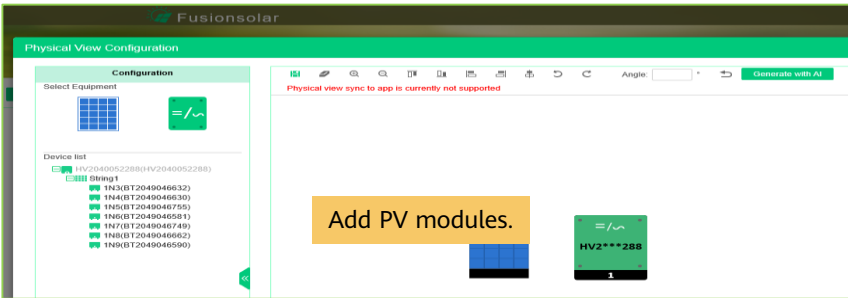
Fusionsolar

Physical View Configuration

Configuration

Select Equipment

=/~

Device list

HV2040052288(HV2040052288)

String1

1N3(BT2049046632)
1N4(BT2049046630)
1N5(BT2049046755)
1N6(BT2049046581)
1N7(BT2049046749)
1N8(BT2049046662)
1N9(BT2049046590)

Angle: °

Generate with AI

Physical view sync to app is currently not supported

Add PV modules.

=/~

HV2***288

1